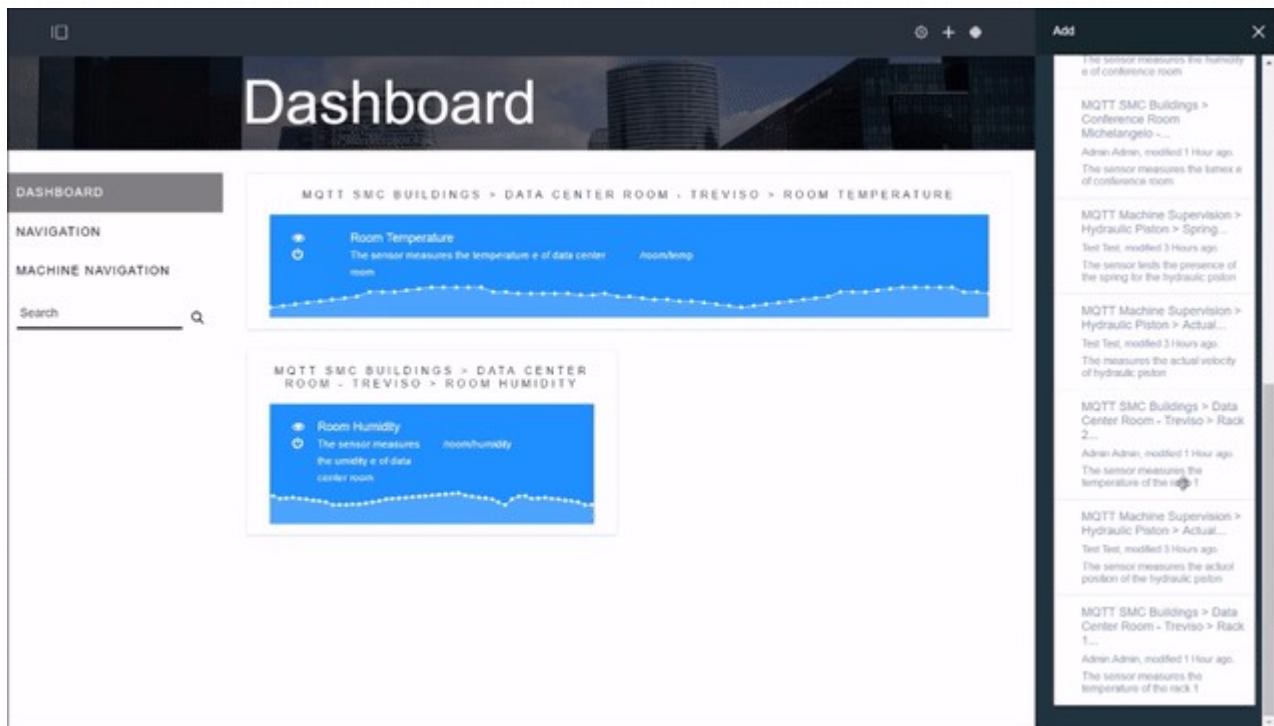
Dashboard

DASHBOARD
NAVIGATION
MACHINE NAVIGATION
Search

MQTT SMC BUILDINGS > DATA CENTER ROOM - TREVISO > ROOM TEMPERATURE

Room Temperature
The sensor measures the temperature e of data center room
/room/temp

MQTT SMC BUILDINGS > DATA CENTER ROOM - TREVISO > ROOM HUMIDITY

Room Humidity
The sensor measures the umidity e of data center room
/room/humidity

Add

The sensor measures the humidity e of conference room

MQTT SMC Buildings > Conference Room Michelangelo -...
Admin Admin, modified 1 Hour ago.
The sensor measures the lumex e of conference room

MQTT Machine Supervision > Hydraulic Piston > Spring...
Test Test, modified 3 Hours ago.
The sensor tests the presence of the spring for the hydraulic piston

MQTT Machine Supervision > Hydraulic Piston > Actual...
Test Test, modified 3 Hours ago.
The measures the actual velocity of hydraulic piston

MQTT SMC Buildings > Data Center Room - Treviso > Rack 2...
Admin Admin, modified 1 Hour ago.
The sensor measures the temperature of the rack 1

MQTT Machine Supervision > Hydraulic Piston > Actual...
Test Test, modified 3 Hours ago.
The sensor measures the actual position of the hydraulic piston

MQTT SMC Buildings > Data Center Room - Treviso > Rack 1...
Admin Admin, modified 1 Hour ago.
The sensor measures the temperature of the rack 1